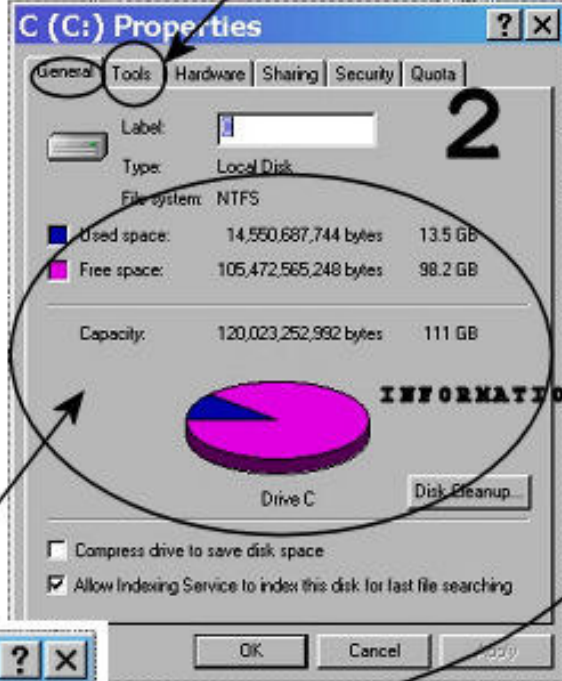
C (C:) Properties

? X

General Tools Hardware Sharing Security Quota

2

Label:

Type: Local Disk

File system: NTFS

Used space: 14,550,687,744 bytes 13.5 GB

Free space: 105,472,565,248 bytes 98.2 GB

Capacity: 120,023,252,992 bytes 111 GB

INFORMATIO

Drive C

Disk Cleanup...

Compress drive to save disk space

Allow Indexing Service to index this disk for fast file searching

? X

OK Cancel Apply